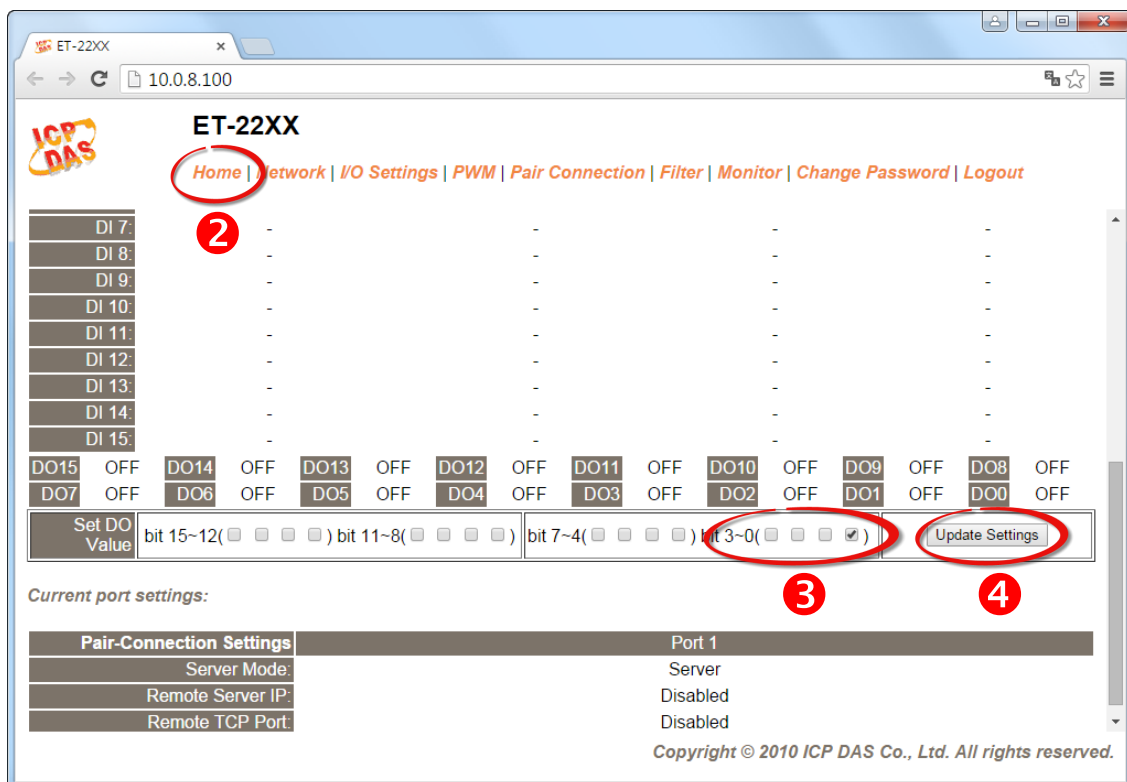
ET-22XX
10.0.8.100

ICP DAS
ET-22XX
Home | Network | I/O Settings | PWM | Pair Connection | Filter | Monitor | Change Password | Logout

2

| DI 7: | - | - | - | - |
|---|---|---|---|---|
| DI 8: | - | - | - | - |
| DI 9: | - | - | - | - |
| DI 10: | - | - | - | - |
| DI 11: | - | - | - | - |
| DI 12: | - | - | - | - |
| DI 13: | - | - | - | - |
| DI 14: | - | - | - | - |
| DI 15: | - | - | - | - |

| DO15 | OFF | DO14 | OFF | DO13 | OFF | DO12 | OFF | DO11 | OFF | DO10 | OFF | DO9 | OFF | DO8 | OFF |
|---|---|---|---|---|---|---|---|---|---|---|---|---|---|---|---|
| DO7 | OFF | DO6 | OFF | DO5 | OFF | DO4 | OFF | DO3 | OFF | DO2 | OFF | DO1 | OFF | DO0 | OFF |

Set DO Value bit 15~12( ) bit 11~8( ) bit 7~4( ) bit 3~0( ) Update Settings

3 4

Current port settings:

| Pair-Connection Settings | Port 1 |
|---|---|
| Server Mode: | Server |
| Remote Server IP: | Disabled |
| Remote TCP Port: | Disabled |

Copyright © 2010 ICP DAS Co., Ltd. All rights reserved.